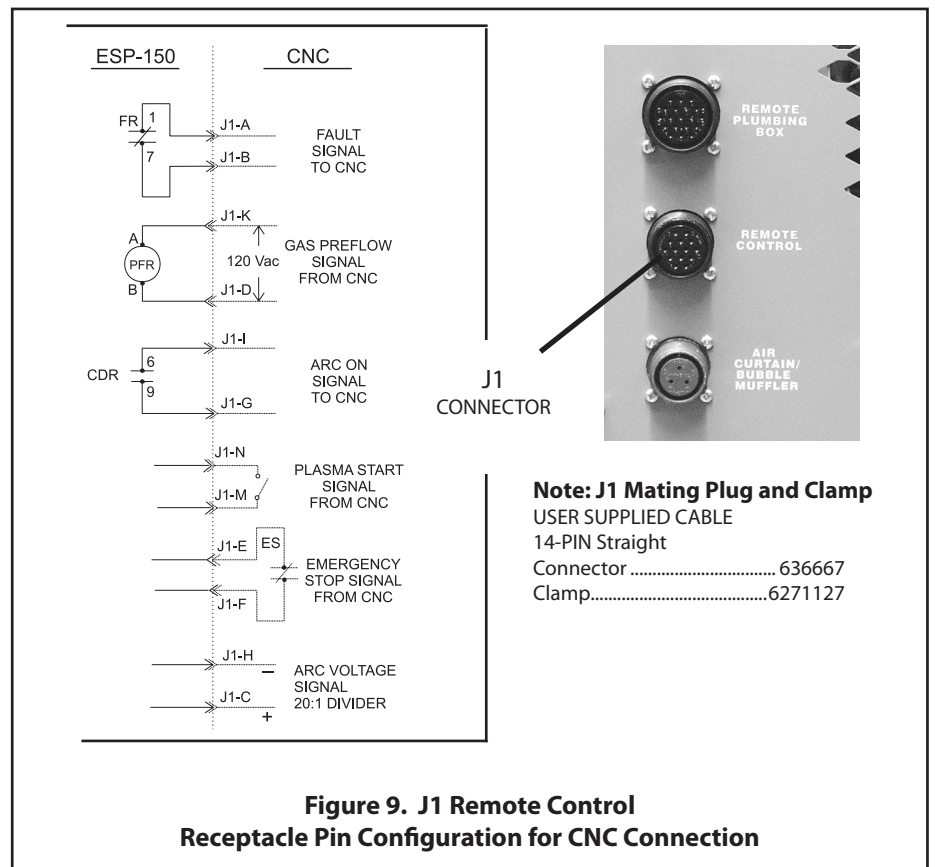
ESP-150

CNC

FR 1 7

J1-A

J1-B

FAULT SIGNAL TO CNC

J1-K

A

PFR

B

120 Vac

J1-D

GAS PREFLOW SIGNAL FROM CNC

J1-I

CDR 6 9

J1-G

ARC ON SIGNAL TO CNC

J1-N

J1-M

PLASMA START SIGNAL FROM CNC

J1-E

ES

J1-F

EMERGENCY STOP SIGNAL FROM CNC

J1-H

J1-C

−

+

ARC VOLTAGE SIGNAL 20:1 DIVIDER

REMOTE PLUMBING BOX

REMOTE CONTROL

AIR CURTAIN/ BUBBLE MUFFLER

J1 CONNECTOR

**Note: J1 Mating Plug and Clamp**
USER SUPPLIED CABLE
14-PIN Straight
Connector ................................ 636667
Clamp......................................6271127

**Figure 9. J1 Remote Control Receptacle Pin Configuration for CNC Connection**